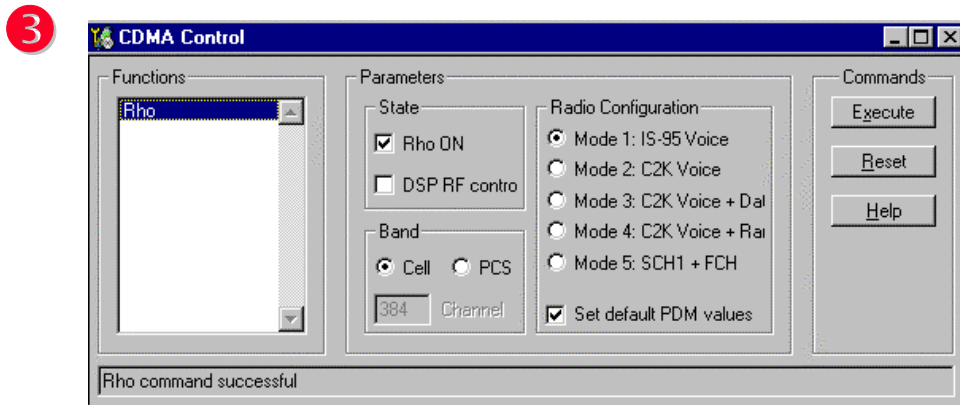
3

CDMA Control

Functions

Rho

Parameters

State

Rho ON

DSP RF contro

Band

Cell

PCS

384

Channel

Radio Configuration

Mode 1: IS-95 Voice

Mode 2: C2K Voice

Mode 3: C2K Voice + Dat

Mode 4: C2K Voice + Rar

Mode 5: SCH1 + FCH

Set default PDM values

Commands

Execute

Reset

Help

Rho command successful